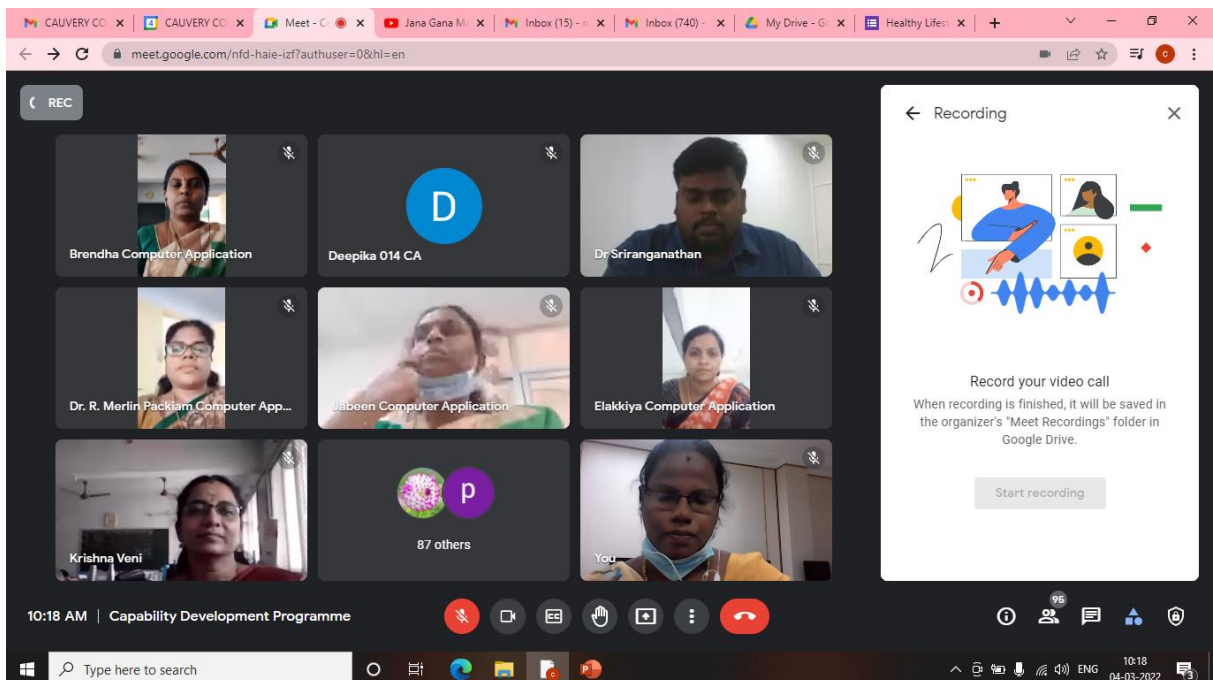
CAUVERY CO ×
CAUVERY CO ×
Meet - C ×
Jana Gana M ×
Inbox (15) - ×
Inbox (740) - ×
My Drive - G ×
Healthy Lifes ×
+

meet.google.com/nfd-haie-izf?authuser=0&hl=en

REC

Brendha Computer Application

D
Deepika 014 CA

Dr Sriranganathan

Dr. R. Merlin Packiam Computer App...

Jabeen Computer Application

Elakkiya Computer Application

Krishna Veni

p
87 others

You

Recording

Record your video call

When recording is finished, it will be saved in the organizer's "Meet Recordings" folder in Google Drive.

Start recording

10:18 AM | Capability Development Programme

95

Type here to search

ENG 10:18 04-03-2022